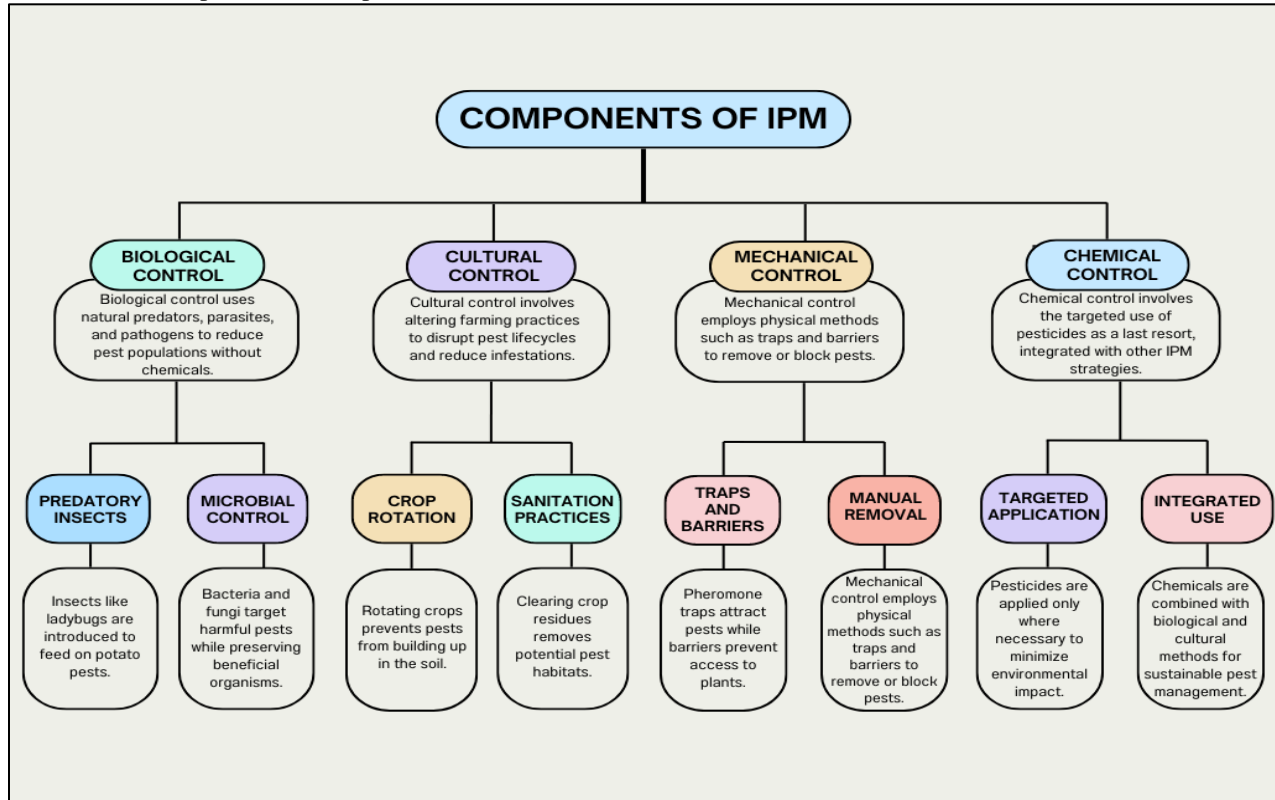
COMPONENTS OF IPM

BIOLOGICAL CONTROL

Biological control uses natural predators, parasites, and pathogens to reduce pest populations without chemicals.

PREDATORY INSECTS

Insects like ladybugs are introduced to feed on potato pests.

MICROBIAL CONTROL

Bacteria and fungi target harmful pests while preserving beneficial organisms.

CULTURAL CONTROL

Cultural control involves altering farming practices to disrupt pest lifecycles and reduce infestations.

CROP ROTATION

Rotating crops prevents pests from building up in the soil.

SANITATION PRACTICES

Clearing crop residues removes potential pest habitats.

MECHANICAL CONTROL

Mechanical control employs physical methods such as traps and barriers to remove or block pests.

TRAPS AND BARRIERS

Pheromone traps attract pests while barriers prevent access to plants.

MANUAL REMOVAL

Mechanical control employs physical methods such as traps and barriers to remove or block pests.

CHEMICAL CONTROL

Chemical control involves the targeted use of pesticides as a last resort, integrated with other IPM strategies.

TARGETED APPLICATION

Pesticides are applied only where necessary to minimize environmental impact.

INTEGRATED USE

Chemicals are combined with biological and cultural methods for sustainable pest management.